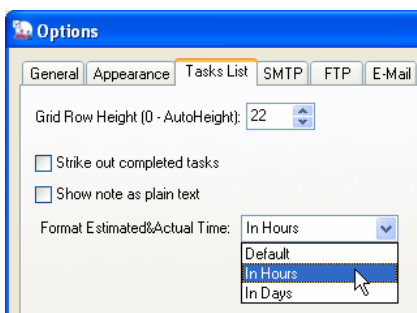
Options

General | Appearance | Tasks List | SMTP | FTP | E-Mail

Grid Row Height (0 - AutoHeight): 22

Strike out completed tasks

Show note as plain text

Format Estimated&Actual Time: In Hours

Default
In Hours
In Days